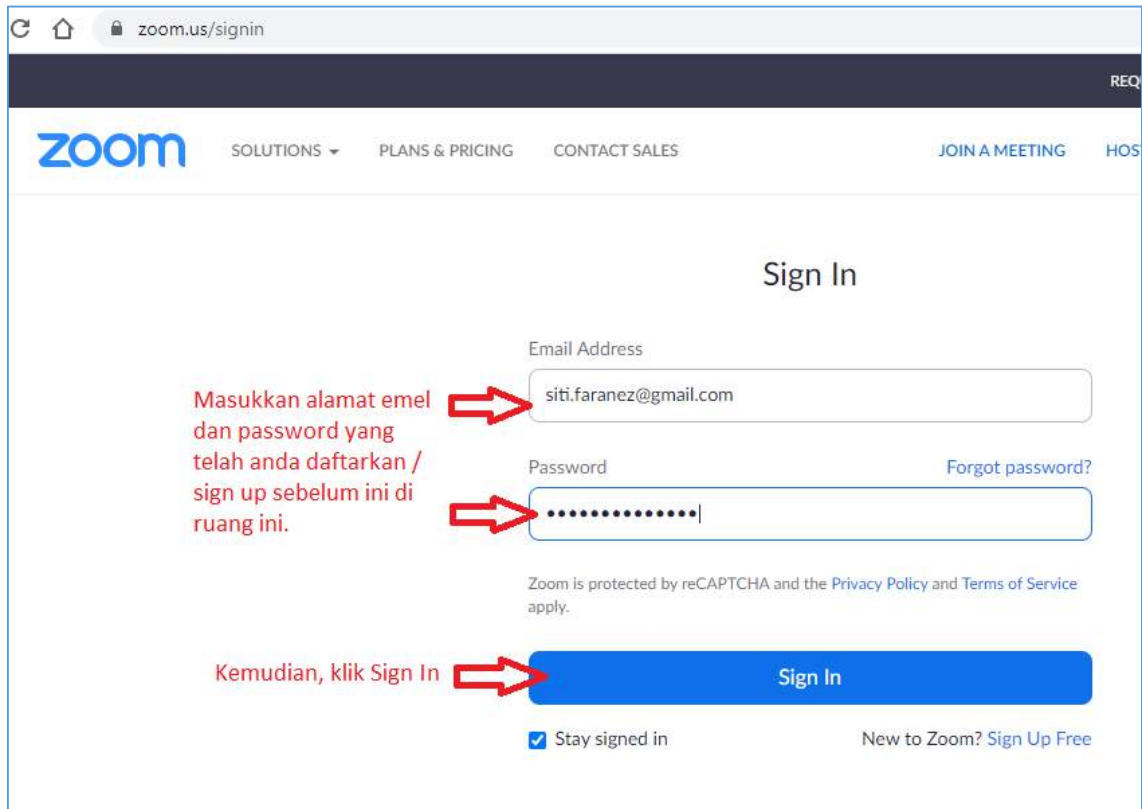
zoom.us/signin

REQ

zoom

SOLUTIONS ▾ PLANS & PRICING CONTACT SALES JOIN A MEETING HOS

Sign In

Email Address

Masukkan alamat emel dan password yang telah anda daftarkan / sign up sebelum ini di ruang ini.

siti.faranez@gmail.com

Password

Forgot password?

••••••••••••••

Zoom is protected by reCAPTCHA and the Privacy Policy and Terms of Service apply.

Kemudian, klik Sign In

Sign In

Stay signed in

New to Zoom? Sign Up Free